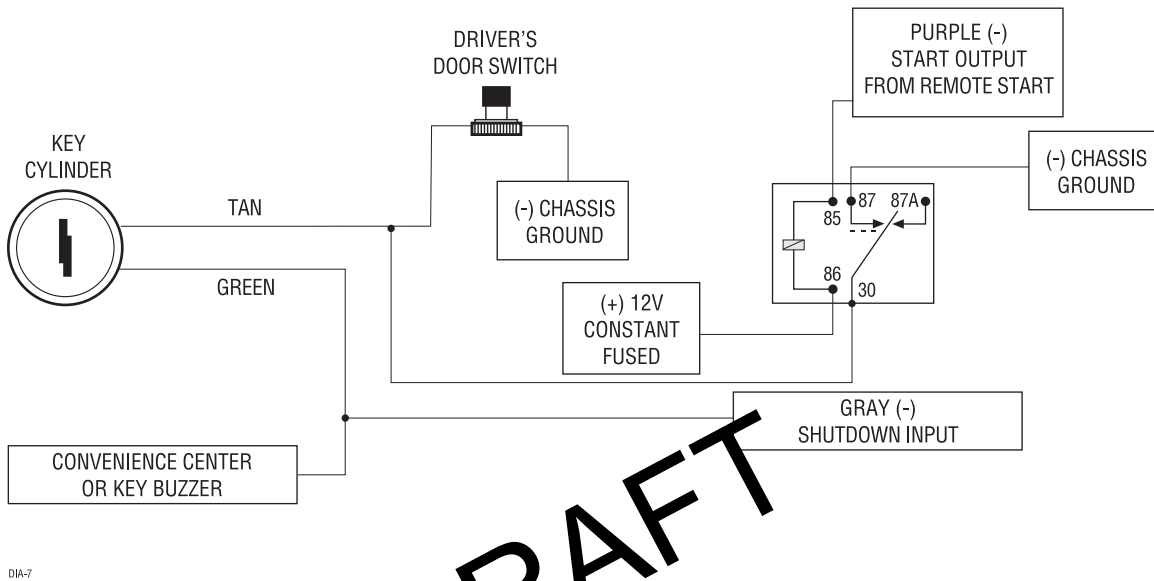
DRIVER'S DOOR SWITCH

PURPLE (-) START OUTPUT FROM REMOTE START

KEY CYLINDER

TAN

(-) CHASSIS GROUND

(-) CHASSIS GROUND

85

87

87A

86

30

GREEN

(+) 12V CONSTANT FUSED

GRAY (-) SHUTDOWN INPUT

CONVENIENCE CENTER OR KEY BUZZER

DRAFT

DIA-7